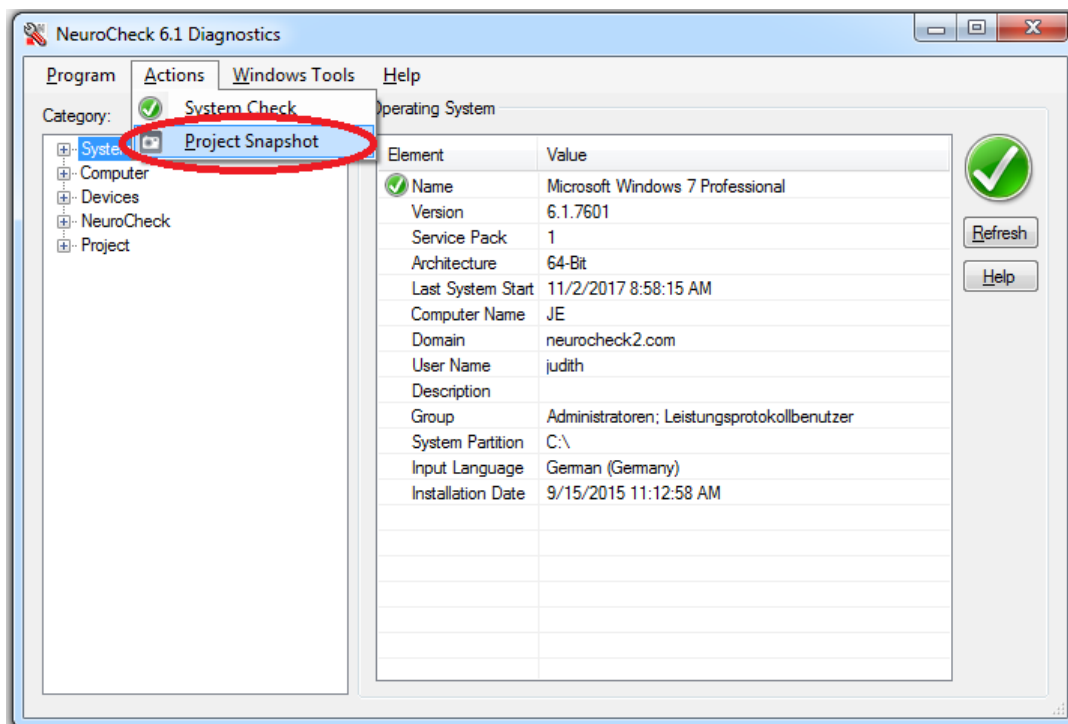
NeuroCheck 6.1 Diagnostics

Program Actions Windows Tools Help

System Check
Project Snapshot

Category:

Syste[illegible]
Computer
Devices
NeuroCheck
Project

Operating System

| Element | Value |
|---|---|
| Name | Microsoft Windows 7 Professional |
| Version | 6.1.7601 |
| Service Pack | 1 |
| Architecture | 64-Bit |
| Last System Start | 11/2/2017 8:58:15 AM |
| Computer Name | JE |
| Domain | neurocheck2.com |
| User Name | judith |
| Description | |
| Group | Administratoren; Leistungsprotokollbenutzer |
| System Partition | C:\ |
| Input Language | German (Germany) |
| Installation Date | 9/15/2015 11:12:58 AM |

Refresh
Help